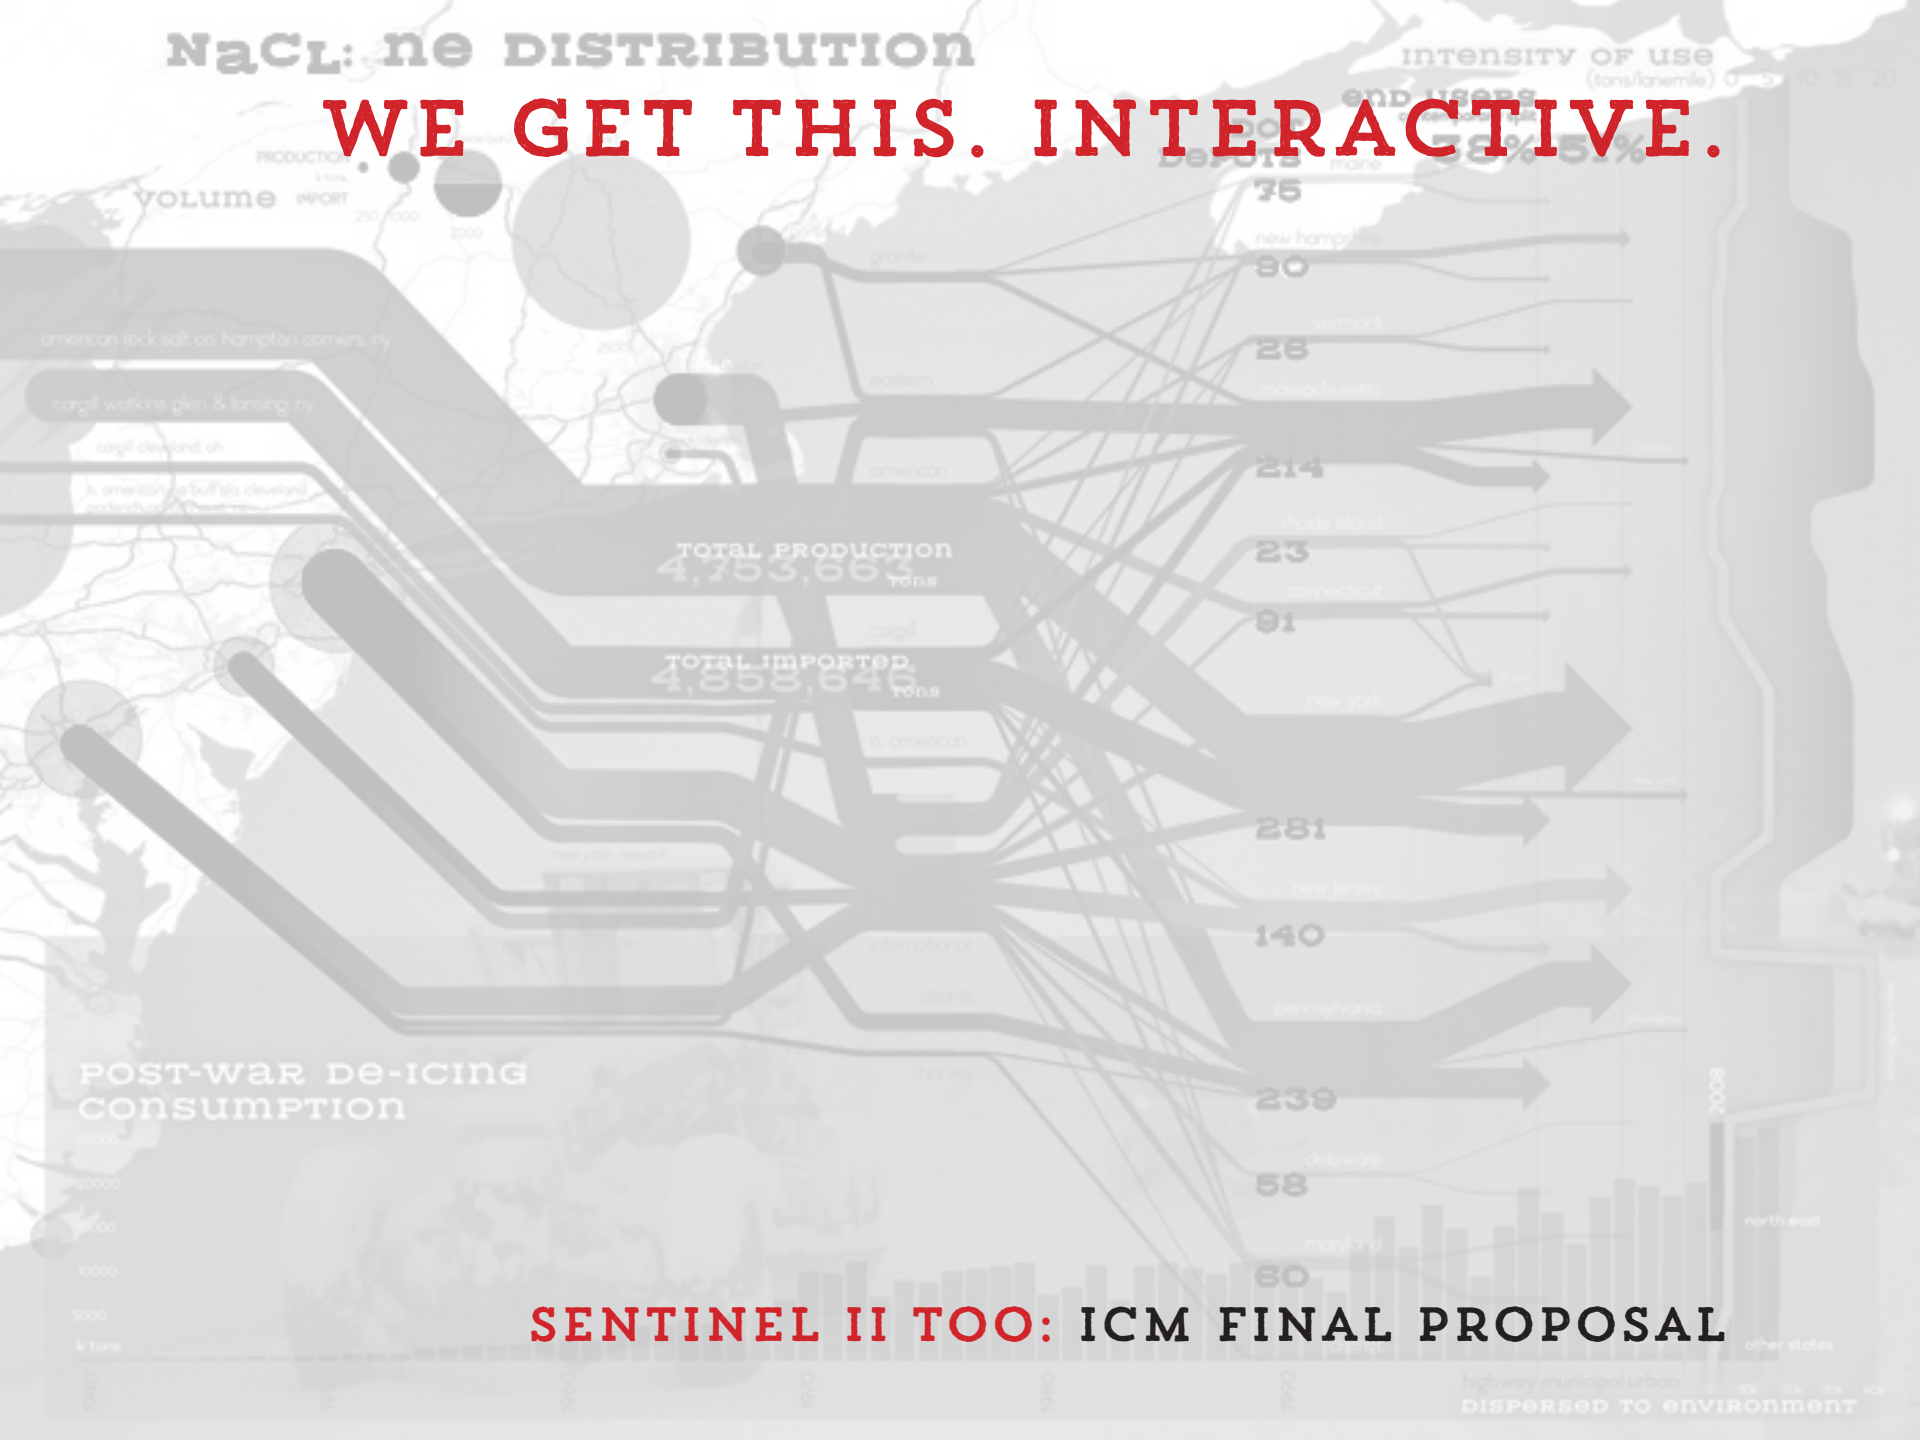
NaCL: ne DISTRIBUTION

WE GET THIS. INTERACTIVE.

INTENSITY OF USE

END USERS

DEPOTS

VOLUME

PRODUCTION

IMPORT

american rock salt co. hampton corners, ny

cargil watkins glen & lansing ny

cargill cleveland oh

TOTAL PRODUCTION
4,753,663
TONS

TOTAL IMPORTED
4,858,646
TONS

75

80

26

214

23

91

281

140

239

58

60

POST-WAR DE-ICING CONSUMPTION

DISPERSED TO ENVIRONMENT

SENTINEL II TOO: ICM FINAL PROPOSAL